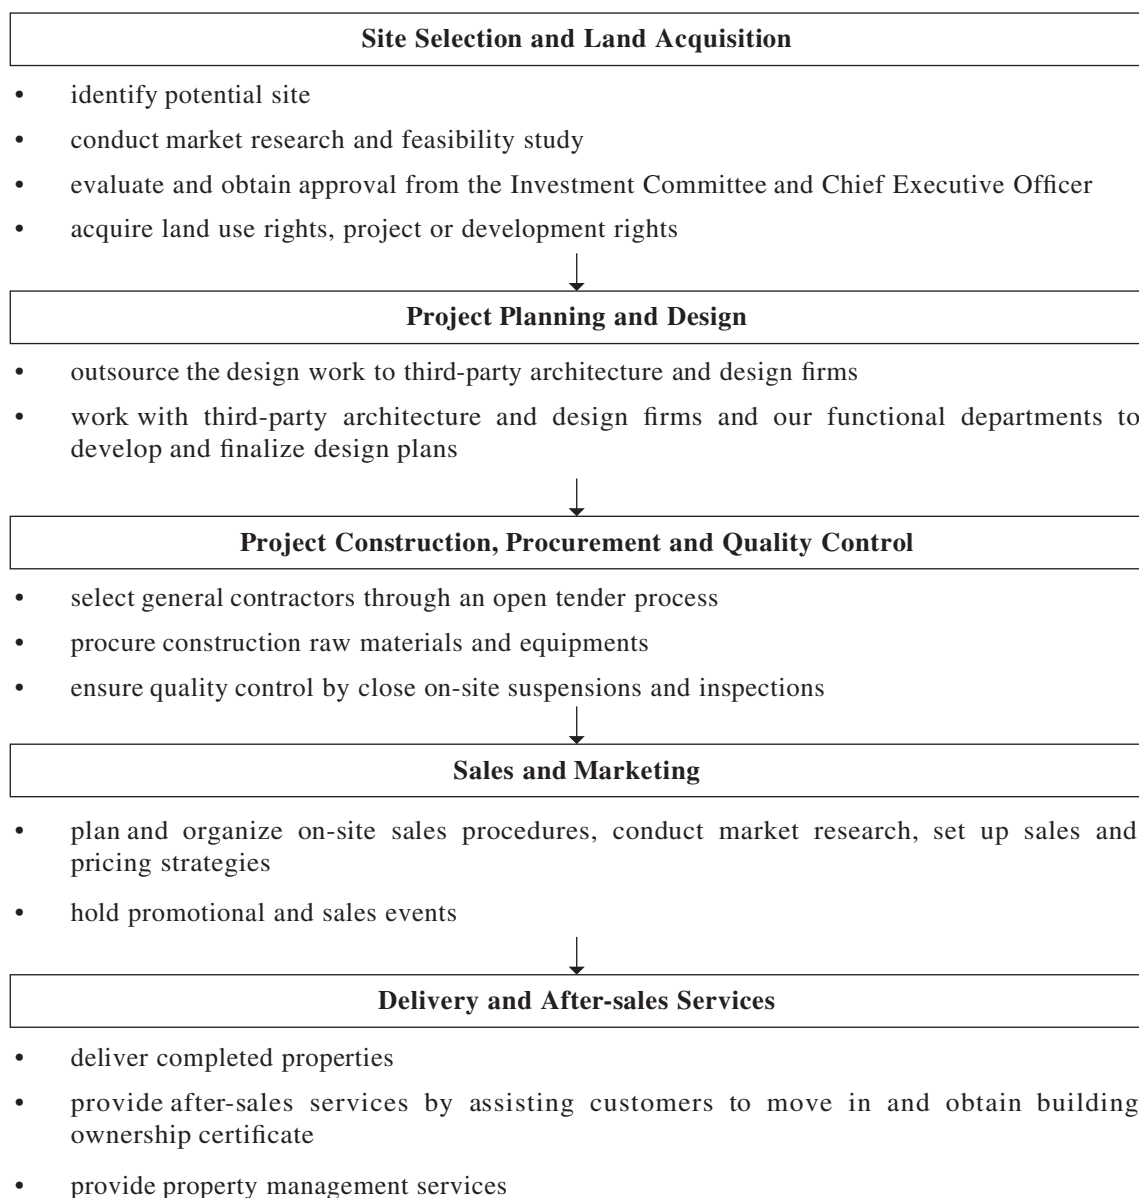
**Site Selection and Land Acquisition**

- identify potential site
- conduct market research and feasibility study
- evaluate and obtain approval from the Investment Committee and Chief Executive Officer
- acquire land use rights, project or development rights

**Project Planning and Design**

- outsource the design work to third-party architecture and design firms
- work with third-party architecture and design firms and our functional departments to develop and finalize design plans

**Project Construction, Procurement and Quality Control**

- select general contractors through an open tender process
- procure construction raw materials and equipments
- ensure quality control by close on-site suspensions and inspections

**Sales and Marketing**

- plan and organize on-site sales procedures, conduct market research, set up sales and pricing strategies
- hold promotional and sales events

**Delivery and After-sales Services**

- deliver completed properties
- provide after-sales services by assisting customers to move in and obtain building ownership certificate
- provide property management services